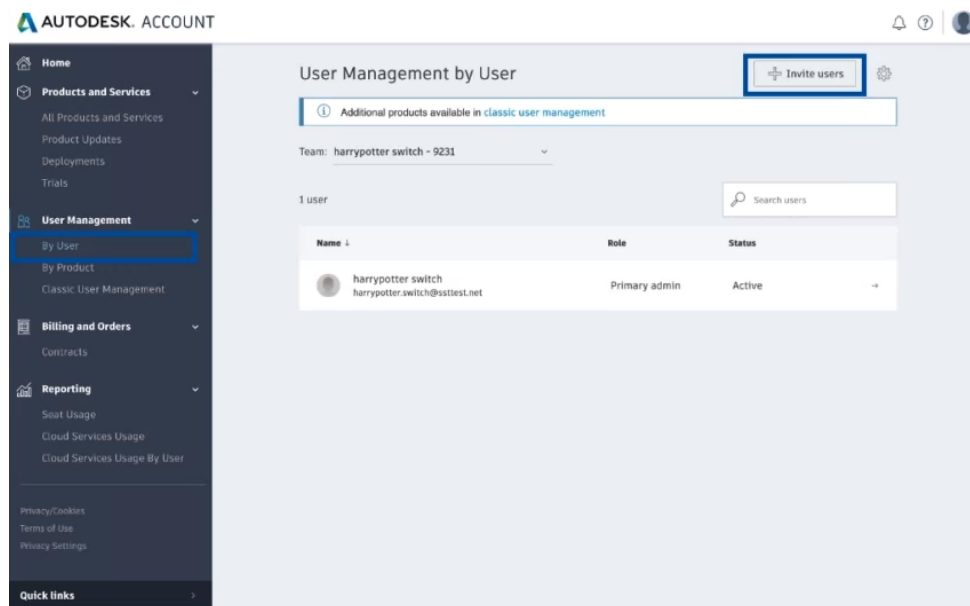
AUTODESK. ACCOUNT

Home
Products and Services
All Products and Services
Product Updates
Deployments
Trials
User Management
By User
By Product
Classic User Management
Billing and Orders
Contracts
Reporting
Seat Usage
Cloud Services Usage
Cloud Services Usage By User

Privacy/Cookies
Terms of Use
Privacy Settings

Quick links

User Management by User

Invite users

Additional products available in classic user management

Team: harrypotter switch - 9231

1 user

Search users

| Name ↓ | Role | Status |
|---|---|---|
| harrypotter switch harrypotter.switch@ssttest.net | Primary admin | Active |